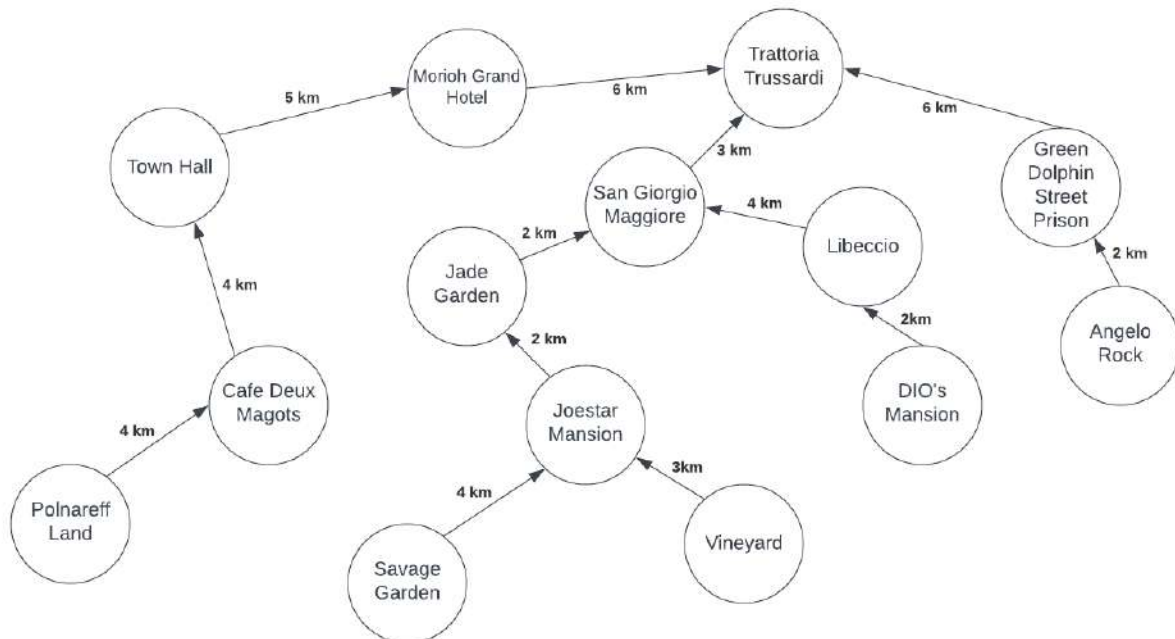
Trattoria Trussardi

Morioh Grand Hotel

5 km

6 km

6 km

Town Hall

3 km

Green Dolphin Street Prison

San Giorgio Maggiore

4 km

2 km

Libeccio

Jade Garden

2 km

4 km

2km

2 km

Angelo Rock

Cafe Deux Magots

Joestar Mansion

DIO's Mansion

4 km

4 km

3km

Polnareff Land

Vineyard

Savage Garden